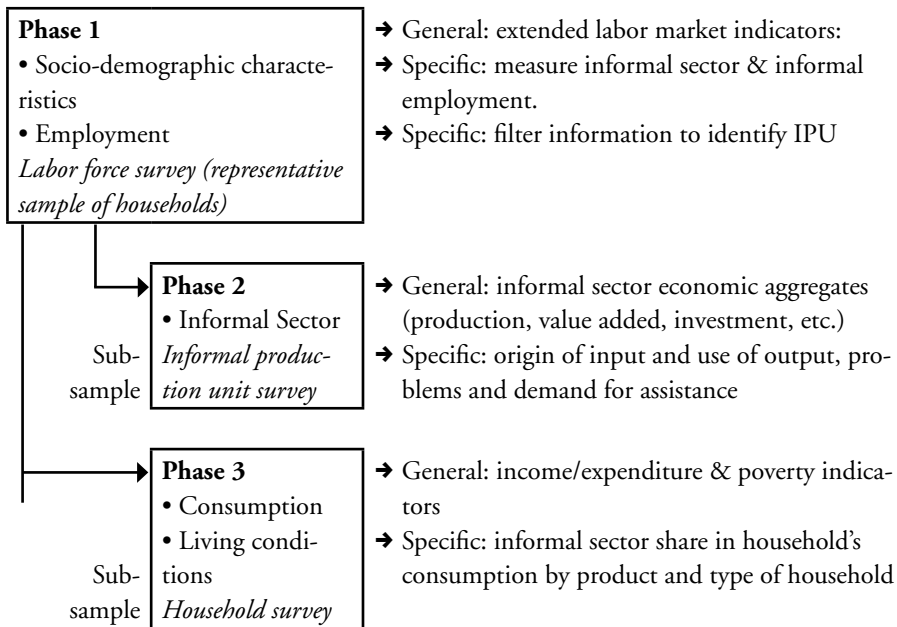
**Phase 1**
• Socio-demographic characteristics
• Employment
*Labor force survey (representative sample of households)*

→ General: extended labor market indicators:
→ Specific: measure informal sector & informal employment.
→ Specific: filter information to identify IPU

**Phase 2**
• Informal Sector
*Informal production unit survey*

Subsample

→ General: informal sector economic aggregates (production, value added, investment, etc.)
→ Specific: origin of input and use of output, problems and demand for assistance

**Phase 3**
• Consumption
• Living conditions
*Household survey*

Subsample

→ General: income/expenditure & poverty indicators
→ Specific: informal sector share in household's consumption by product and type of household